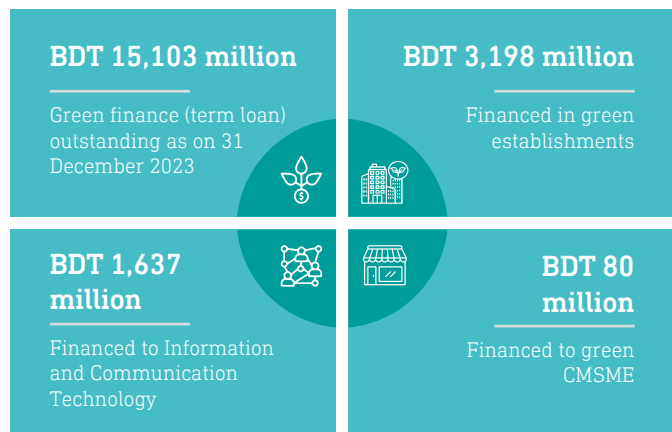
BDT 15,103 million

Green finance (term loan) outstanding as on 31 December 2023

BDT 3,198 million

Financed in green establishments

BDT 1,637 million

Financed to Information and Communication Technology

BDT 80 million

Financed to green CMSME